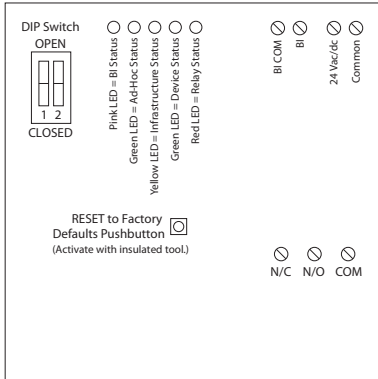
DIP Switch
OPEN
1 2
CLOSED

Pink LED = BI Status
Green LED = Ad-Hoc Status
Yellow LED = Infrastructure Status
Green LED = Device Status
Red LED = Relay Status

BI COM
BI
24 Vac/dc
Common

RESET to Factory Defaults Pushbutton
(Activate with insulated tool.)

N/C N/O COM